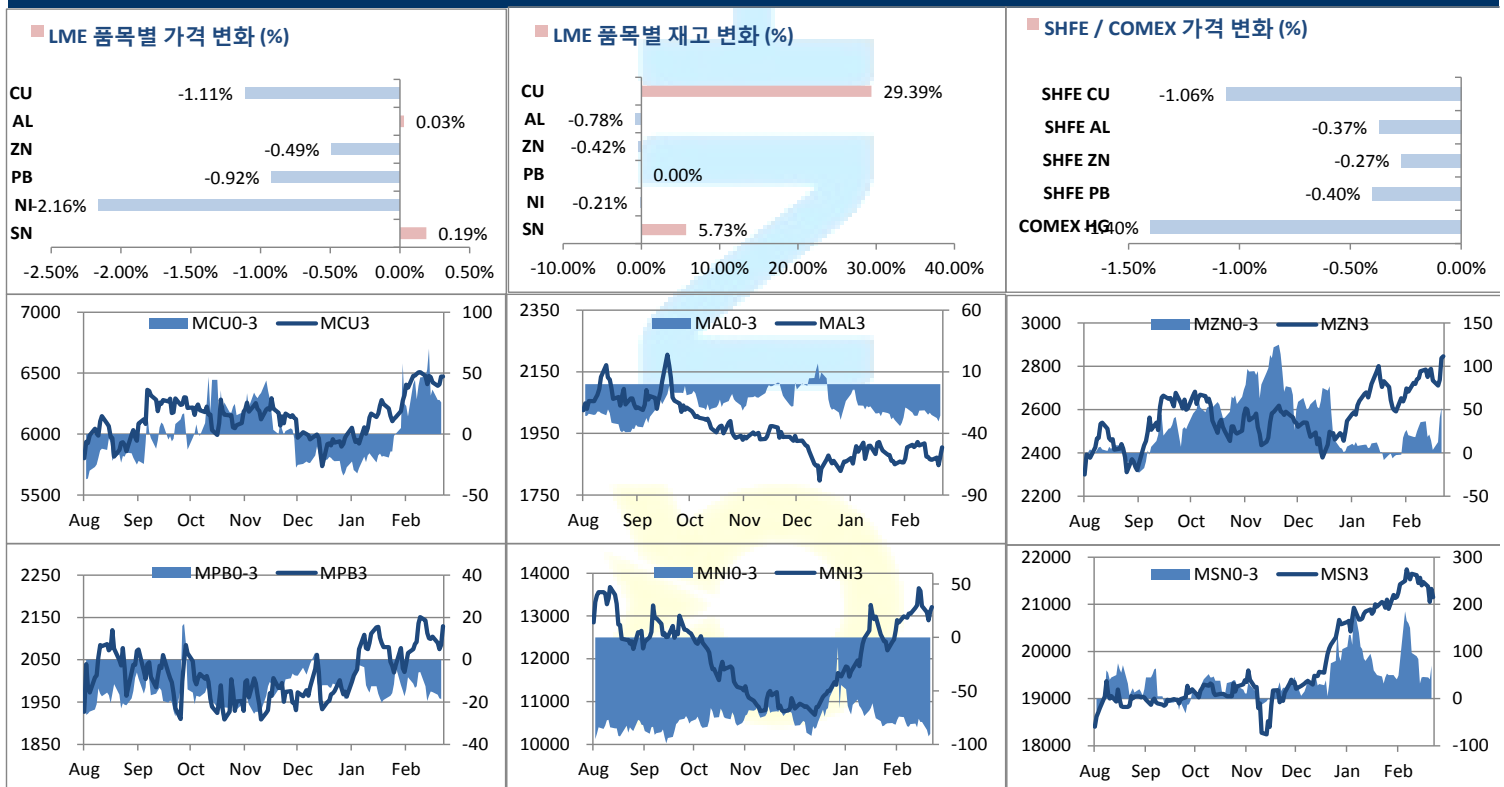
LME 품목별 가격 변화 (%)

CU -1.11%
AL 0.03%
ZN -0.49%
PB -0.92%
NI -2.16%
SN 0.19%

-2.50% -2.00% -1.50% -1.00% -0.50% 0.00% 0.50%

LME 품목별 재고 변화 (%)

CU 29.39%
AL -0.78%
ZN -0.42%
PB 0.00%
NI -0.21%
SN 5.73%

-10.00% 0.00% 10.00% 20.00% 30.00% 40.00%

SHFE / COMEX 가격 변화 (%)

SHFE CU -1.06%
SHFE AL -0.37%
SHFE ZN -0.27%
SHFE PB -0.40%
COMEX HG -1.40%

-1.50% -1.00% -0.50% 0.00%

MCU0-3 MCU3
7000 6500 6000 5500
100 50 0 -50
Aug Sep Oct Nov Dec Jan Feb

MAL0-3 MAL3
2350 2150 1950 1750
60 10 -40 -90
Aug Sep Oct Nov Dec Jan Feb

MZN0-3 MZN3
3000 2800 2600 2400 2200
150 100 50 0 -50
Aug Sep Oct Nov Dec Jan Feb

MPB0-3 MPB3
2250 2150 2050 1950 1850
40 20 0 -20 -40
Aug Sep Oct Nov Dec Jan Feb

MNI0-3 MNI3
14000 13000 12000 11000 10000
50 0 -50 -100
Aug Sep Oct Nov Dec Jan Feb

MSN0-3 MSN3
22000 21000 20000 19000 18000
300 200 100 0 -100
Aug Sep Oct Nov Dec Jan Feb